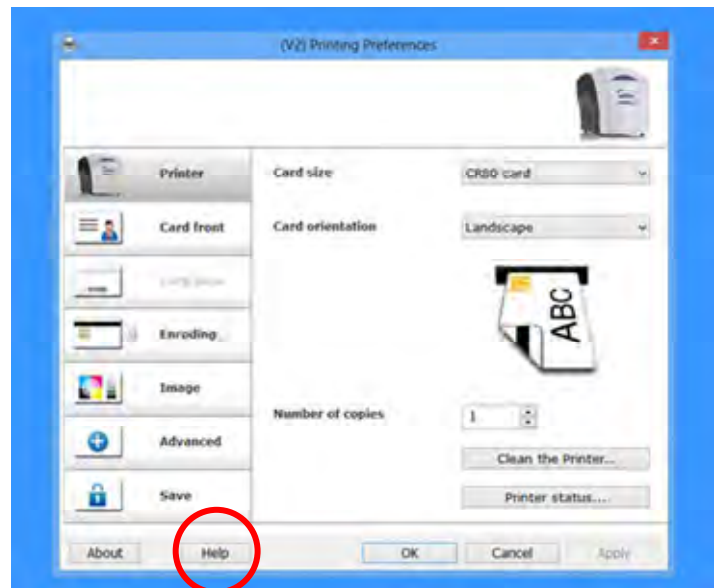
(V2) Printing Preferences

Printer

Card front

Card back

Encoding

Image

Advanced

Save

Card size CR80 card

Card orientation Landscape

ABC

Number of copies 1

Clean the Printer...

Printer status...

About Help OK Cancel Apply